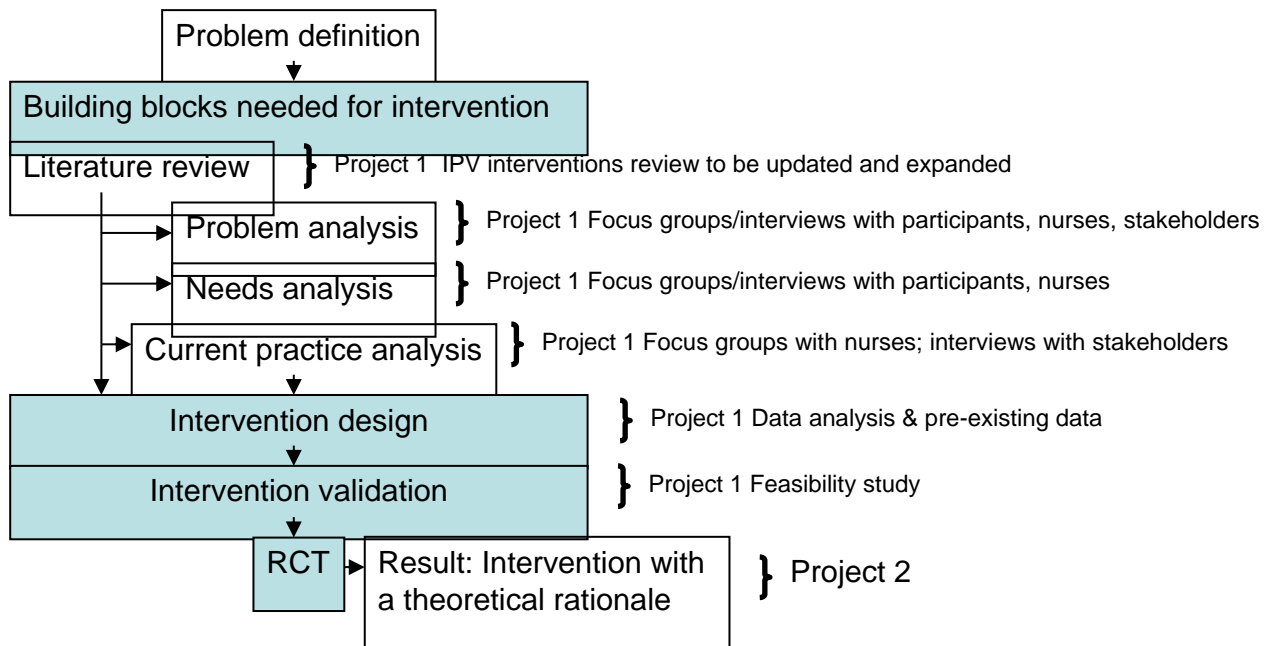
Problem definition

Building blocks needed for intervention

Literature review

Project 1 IPV interventions review to be updated and expanded

Problem analysis

Project 1 Focus groups/interviews with participants, nurses, stakeholders

Needs analysis

Project 1 Focus groups/interviews with participants, nurses

Current practice analysis

Project 1 Focus groups with nurses; interviews with stakeholders

Intervention design

Project 1 Data analysis & pre-existing data

Intervention validation

Project 1 Feasibility study

RCT

Result: Intervention with a theoretical rationale

Project 2